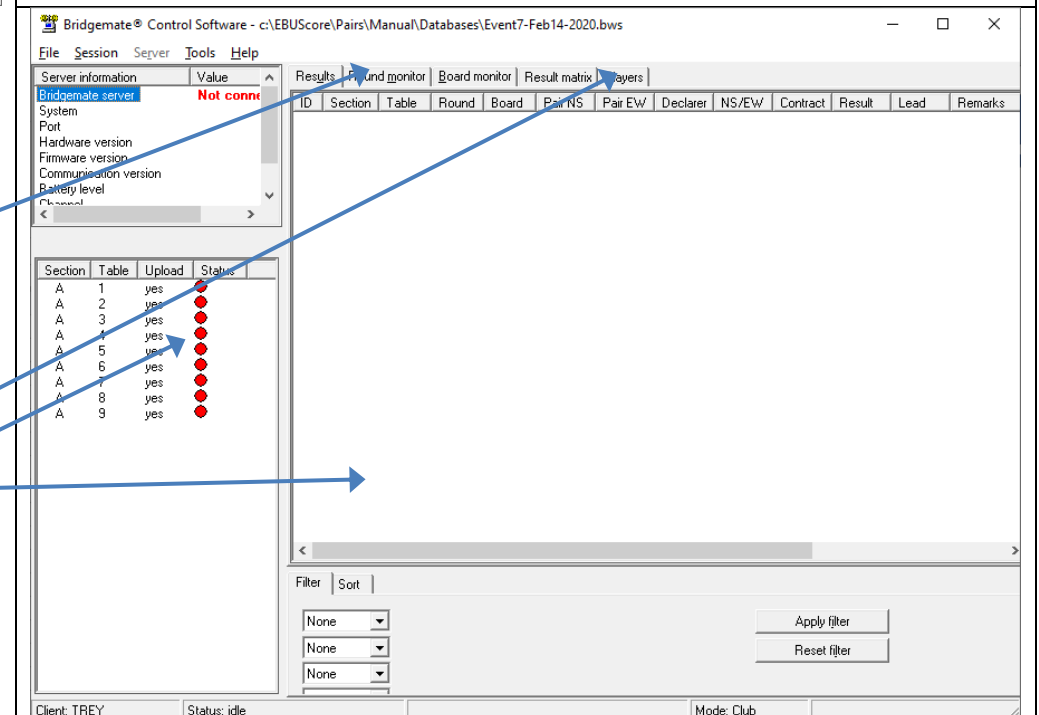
Bridgemate® Control Software - c:\EBUScore\Pairs\Manual\Databases\Event7-Feb14-2020.bws

File Session Server Tools Help

| Server information | Value |
|---|---|
| Bridgemate server | Not conne |
| System | |
| Port | |
| Hardware version | |
| Firmware version | |
| Communication version | |
| Battery level | |
| Channel | |

| Section | Table | Upload | Status |
|---|---|---|---|
| A | 1 | yes | |
| A | 2 | yes | |
| A | 3 | yes | |
| A | 4 | yes | |
| A | 5 | yes | |
| A | 6 | yes | |
| A | 7 | yes | |
| A | 8 | yes | |
| A | 9 | yes | |

Results | Round monitor | Board monitor | Result matrix | Players

| ID | Section | Table | Round | Board | Pair NS | Pair EW | Declarer | NS/EW | Contract | Result | Lead | Remarks |
|---|---|---|---|---|---|---|---|---|---|---|---|---|

Filter | Sort

None
None
None

Apply filter
Reset filter

Client: TREY | Status: idle | Mode: Club